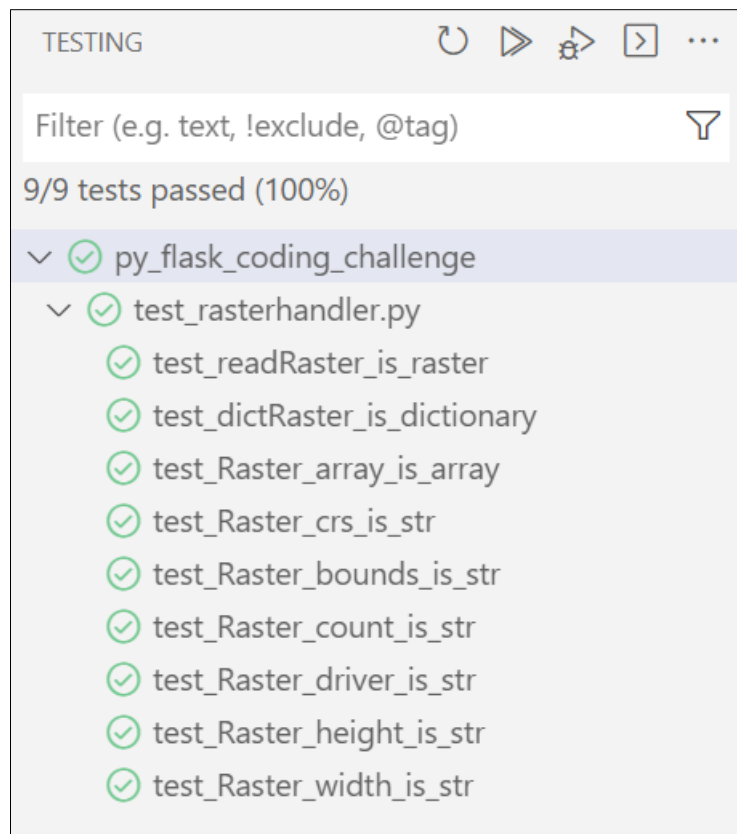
TESTING

Filter (e.g. text, !exclude, @tag)

9/9 tests passed (100%)

py_flask_coding_challenge
test_rasterhandler.py
test_readRaster_is_raster
test_dictRaster_is_dictionary
test_Raster_array_is_array
test_Raster_crs_is_str
test_Raster_bounds_is_str
test_Raster_count_is_str
test_Raster_driver_is_str
test_Raster_height_is_str
test_Raster_width_is_str